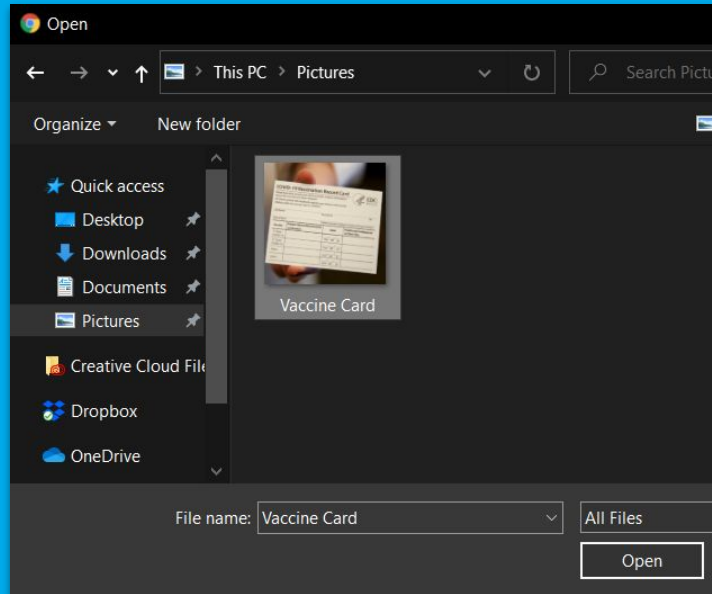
Open

This PC > Pictures

Search Pictu

Organize ▾ New folder

Quick access
Desktop
Downloads
Documents
Pictures
Creative Cloud File
Dropbox
OneDrive

Vaccine Card

File name: Vaccine Card

All Files

Open